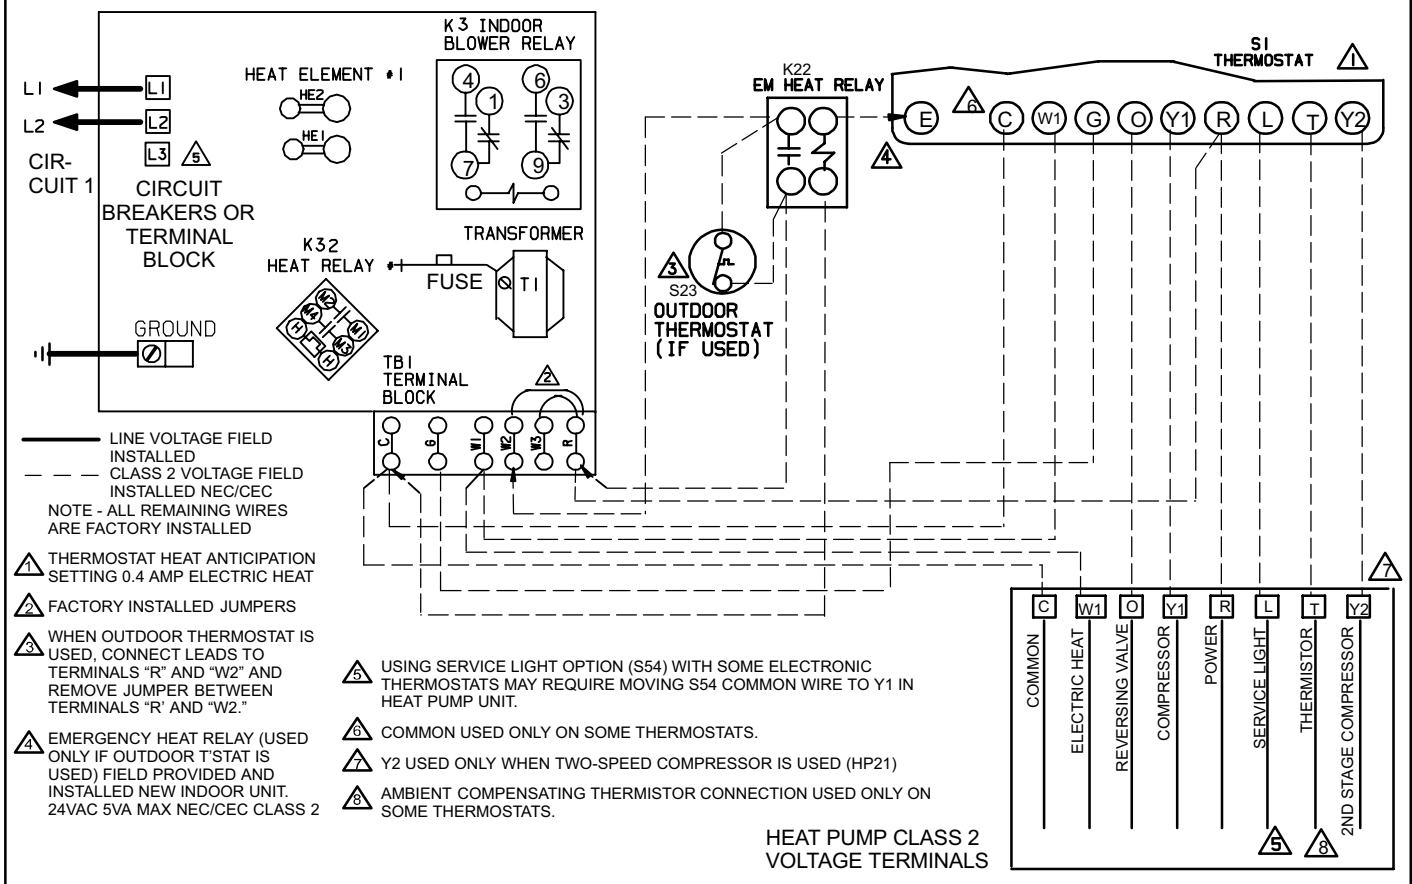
L1
L2
L1
L2
L3
5
CIRCUIT 1
CIRCUIT BREAKERS OR TERMINAL BLOCK
HEAT ELEMENT #1
HE2
HE1
K3 INDOOR BLOWER RELAY
4
1
6
3
7
9
K32 HEAT RELAY
FUSE
TRANSFORMER
T1
GROUND
TB1 TERMINAL BLOCK
2
C G W1 W2 W3 R
K22 EM HEAT RELAY
4
3
S23
OUTDOOR THERMOSTAT (IF USED)
S1 THERMOSTAT
1
E
6
C W1 G O Y1 R L T Y2

LINE VOLTAGE FIELD INSTALLED
CLASS 2 VOLTAGE FIELD INSTALLED NEC/CEC
NOTE - ALL REMAINING WIRES ARE FACTORY INSTALLED

1 THERMOSTAT HEAT ANTICIPATION SETTING 0.4 AMP ELECTRIC HEAT

2 FACTORY INSTALLED JUMPERS

3 WHEN OUTDOOR THERMOSTAT IS USED, CONNECT LEADS TO TERMINALS "R" AND "W2" AND REMOVE JUMPER BETWEEN TERMINALS "R' AND "W2."

4 EMERGENCY HEAT RELAY (USED ONLY IF OUTDOOR T'STAT IS USED) FIELD PROVIDED AND INSTALLED NEW INDOOR UNIT. 24VAC 5VA MAX NEC/CEC CLASS 2

5 USING SERVICE LIGHT OPTION (S54) WITH SOME ELECTRONIC THERMOSTATS MAY REQUIRE MOVING S54 COMMON WIRE TO Y1 IN HEAT PUMP UNIT.

6 COMMON USED ONLY ON SOME THERMOSTATS.

7 Y2 USED ONLY WHEN TWO-SPEED COMPRESSOR IS USED (HP21)

8 AMBIENT COMPENSATING THERMISTOR CONNECTION USED ONLY ON SOME THERMOSTATS.

7
C W1 O Y1 R L T Y2
COMMON
ELECTRIC HEAT
REVERSING VALVE
COMPRESSOR
POWER
SERVICE LIGHT
THERMISTOR
2ND STAGE COMPRESSOR
5
8

HEAT PUMP CLASS 2 VOLTAGE TERMINALS